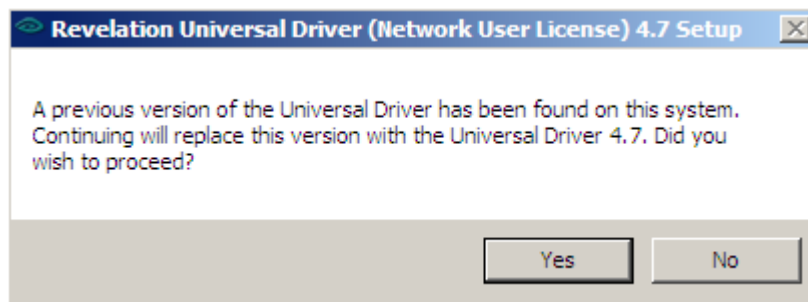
Revelation Universal Driver (Network User License) 4.7 Setup

A previous version of the Universal Driver has been found on this system. Continuing will replace this version with the Universal Driver 4.7. Did you wish to proceed?

Yes No